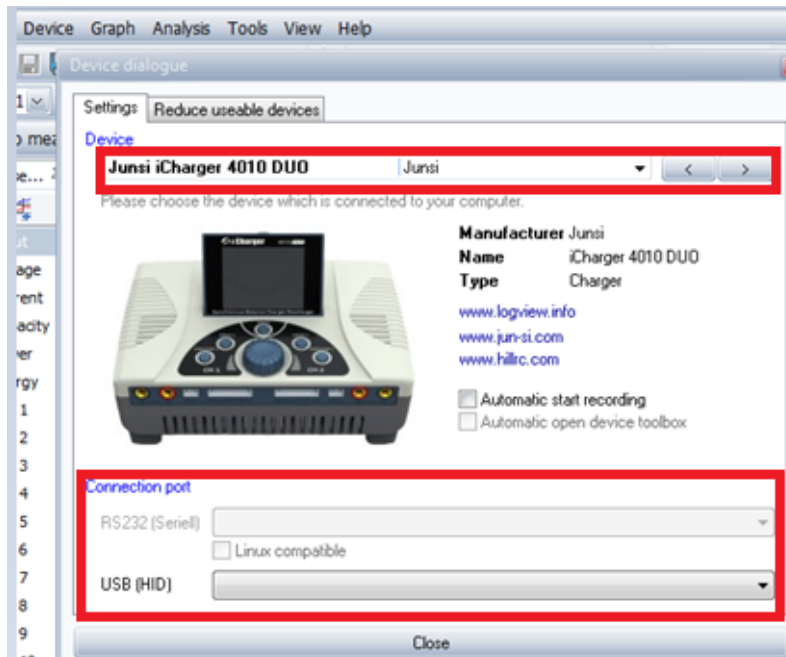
Device Graph Analysis Tools View Help

Device dialogue

1

mea

e...

ut

age

rent

acity

er

rgy

1
2
3
4
5
6
7
8
9

Settings | Reduce useable devices

Device

Junsi iCharger 4010 DUO | Junsi

< >

Please choose the device which is connected to your computer.

iCharger

Manufacturer Junsi
Name iCharger 4010 DUO
Type Charger

www.logview.info
www.jun-si.com
www.hillrc.com

Automatic start recording
Automatic open device toolbox

Connection port

RS232 (Seriell)

Linux compatible

USB (HID)

Close